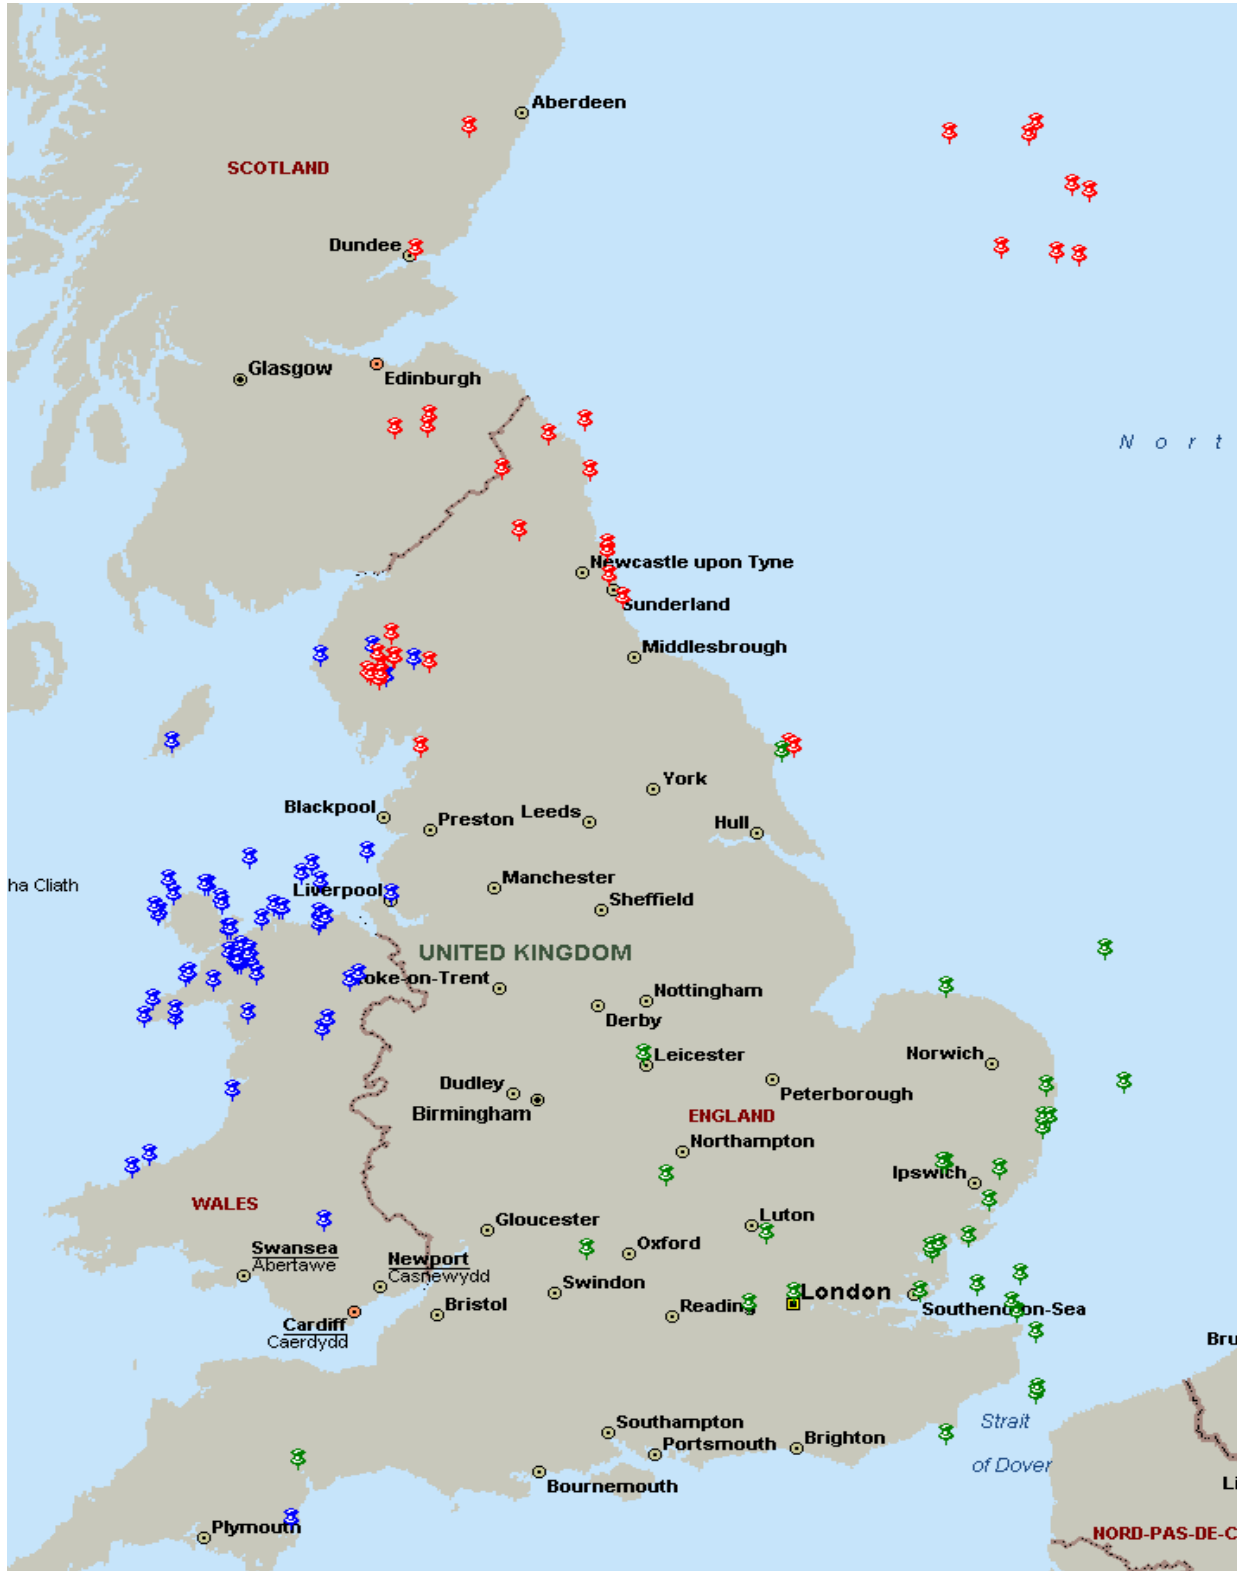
Aberdeen

SCOTLAND

Dundee

Glasgow

Edinburgh

N o r t

Newcastle upon Tyne

Sunderland

Middlesbrough

York

Blackpool

Preston

Leeds

Hull

ha Cliath

Liverpool

Manchester

Sheffield

UNITED KINGDOM

Stoke-on-Trent

Nottingham

Derby

Leicester

Norwich

Dudley

Birmingham

Peterborough

ENGLAND

Northampton

Ipswich

WALES

Gloucester

Luton

Swansea
Abertawe

Newport
Casnewydd

Oxford

Swindon

London

Southend-on-Sea

Bristol

Reading

Cardiff
Caerdydd

Bru

Southampton

Portsmouth

Brighton

Strait

of Dover

Li

Bournemouth

Plymouth

NORD-PAS-DE-C